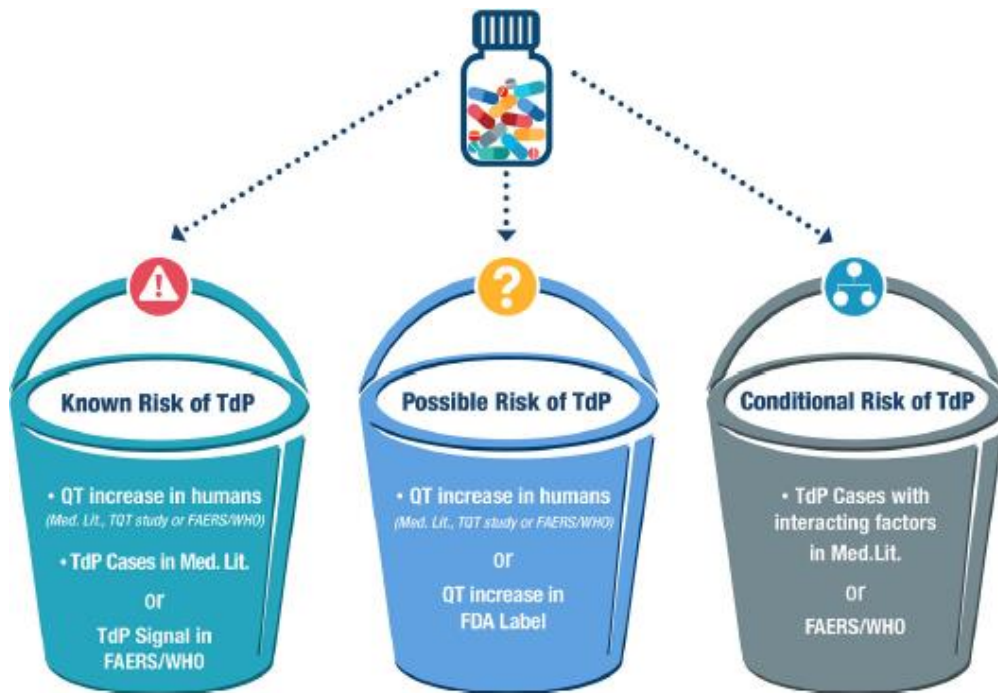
Known Risk of TdP

• QT increase in humans
(Med. Lit., TQT study or FAERS/WHO)

• TdP Cases in Med. Lit.

or

TdP Signal in FAERS/WHO

Possible Risk of TdP

• QT increase in humans
(Med. Lit., TQT study or FAERS/WHO)

or

QT increase in FDA Label

Conditional Risk of TdP

• TdP Cases with interacting factors in Med.Lit.

or

FAERS/WHO